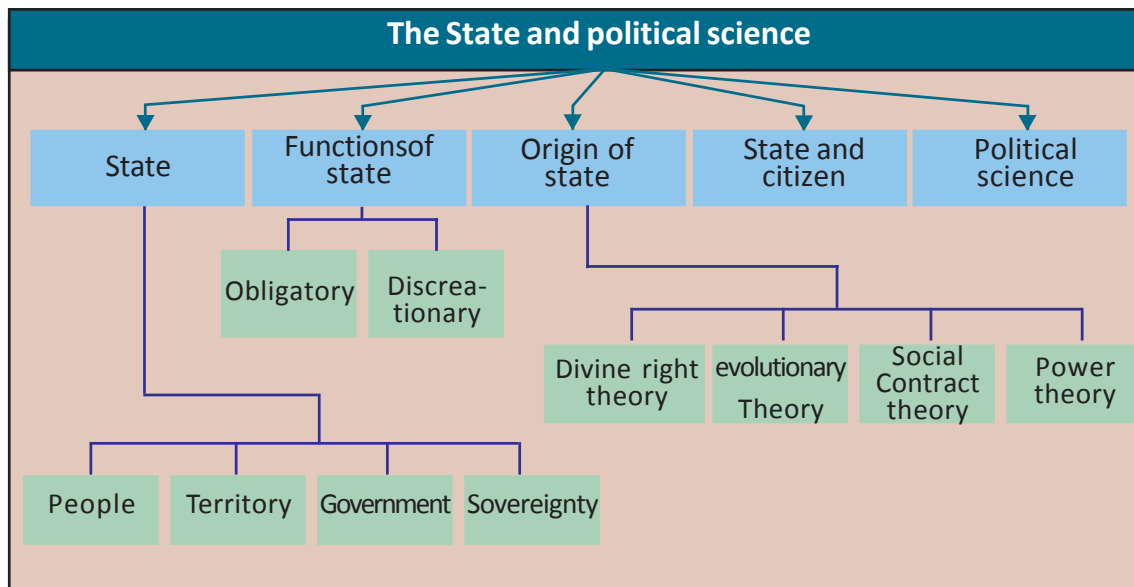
The State and political science

State

Functionsof state

Origin of state

State and citizen

Political science

Obligatory

Discreationary

Divine right theory

evolutionary Theory

Social Contract theory

Power theory

People

Territory

Government

Sovereignty